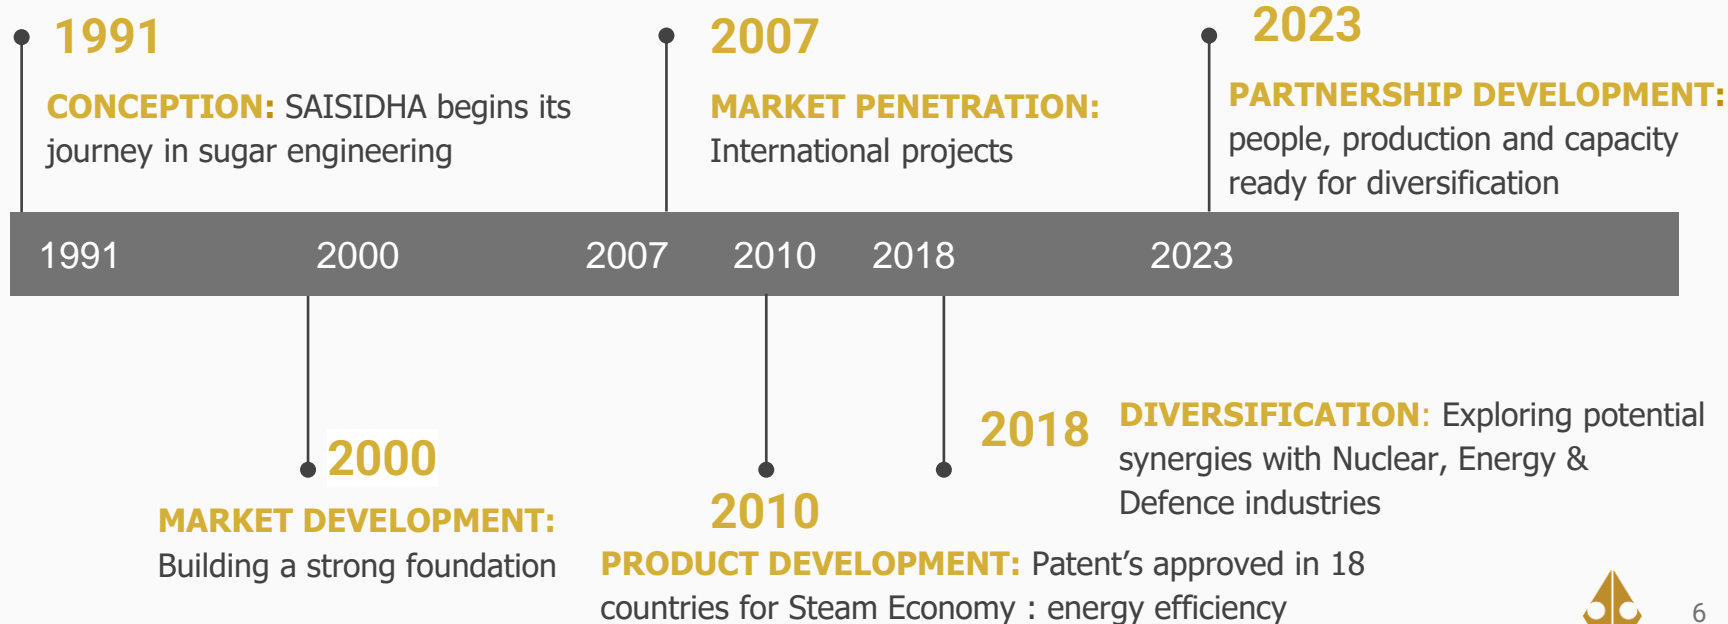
1991

CONCEPTION: SAISIDHA begins its journey in sugar engineering

2007

MARKET PENETRATION: International projects

2023

PARTNERSHIP DEVELOPMENT: people, production and capacity ready for diversification

1991 2000 2007 2010 2018 2023

2000

MARKET DEVELOPMENT: Building a strong foundation

2010

PRODUCT DEVELOPMENT: Patent's approved in 18 countries for Steam Economy : energy efficiency

2018

DIVERSIFICATION: Exploring potential synergies with Nuclear, Energy & Defence industries

6